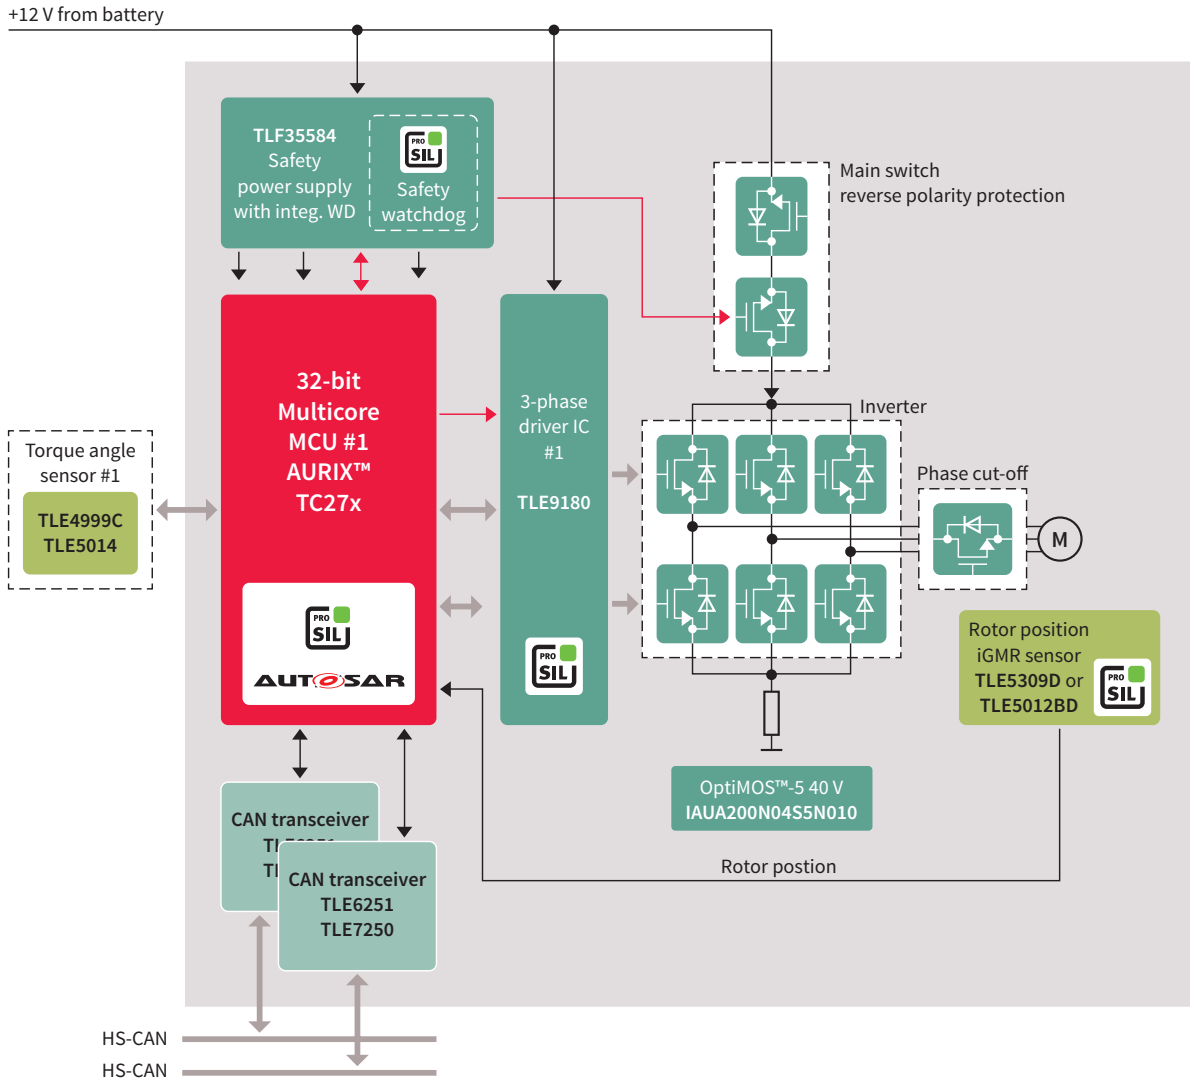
+12 V from battery

TLF35584
Safety
power supply
with integ. WD

PRO
SIL

Safety
watchdog

Main switch
reverse polarity protection

32-bit
Multicore
MCU #1
AURIX™
TC27x

PRO
SIL

AUTOSAR

3-phase
driver IC
#1

TLE9180

PRO
SIL

Inverter

Phase cut-off

M

Torque angle
sensor #1

TLE4999C
TLE5014

Rotor position
iGMR sensor
TLE5309D or
TLE5012BD

PRO
SIL

OptiMOS™-5 40 V
IAUA200N04S5N010

CAN transceiver
TL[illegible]
TL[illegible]

CAN transceiver
TLE6251
TLE7250

Rotor postion

HS-CAN
HS-CAN